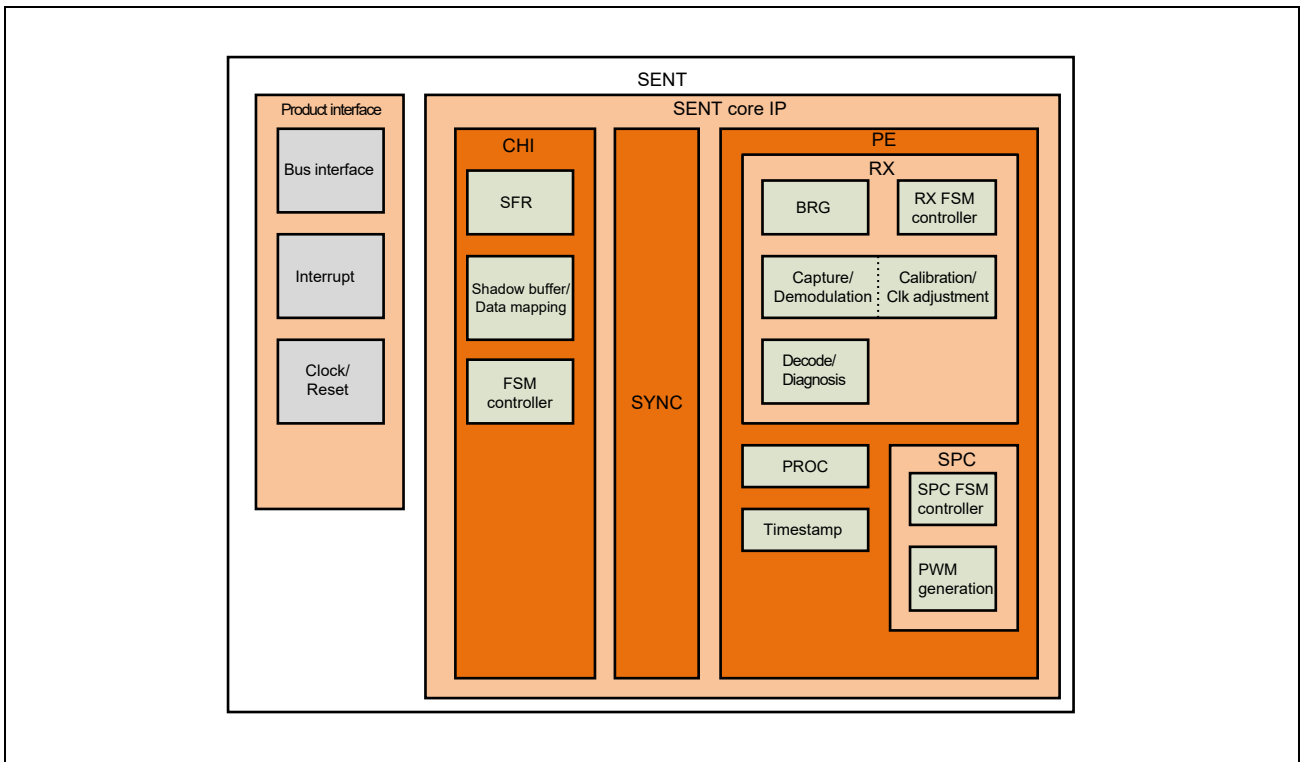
SENT

Product interface

Bus interface

Interrupt

Clock/
Reset

SENT core IP

CHI

SFR

Shadow buffer/
Data mapping

FSM
controller

SYNC

PE

RX

BRG

RX FSM
controller

Capture/
Demodulation

Calibration/
Clk adjustment

Decode/
Diagnosis

PROC

Timestamp

SPC

SPC FSM
controller

PWM
generation